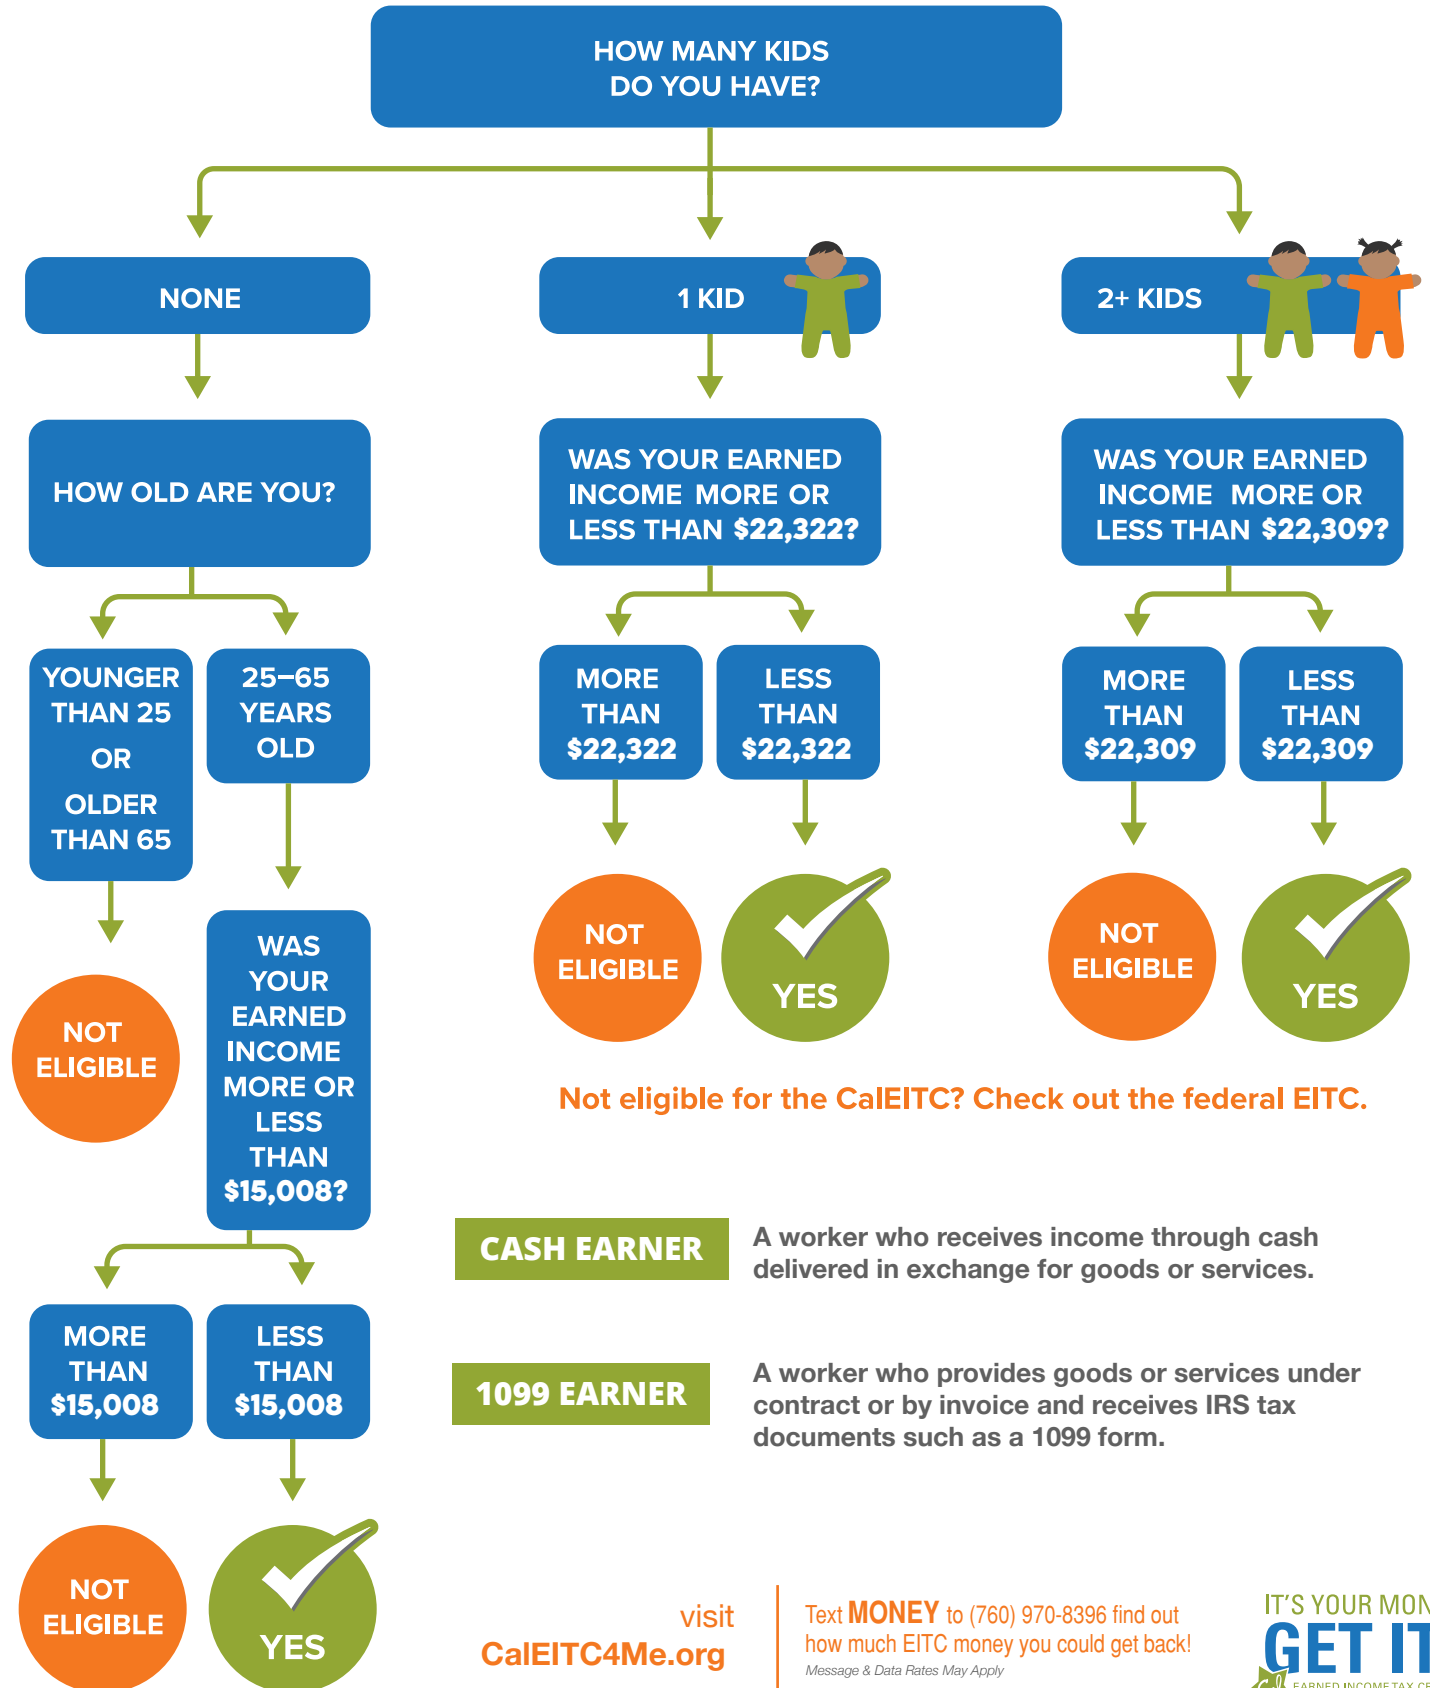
HOW MANY KIDS DO YOU HAVE?

NONE

1 KID

2+ KIDS

HOW OLD ARE YOU?

YOUNGER THAN 25 OR OLDER THAN 65

25–65 YEARS OLD

NOT ELIGIBLE

WAS YOUR EARNED INCOME MORE OR LESS THAN $15,008?

MORE THAN $15,008

LESS THAN $15,008

NOT ELIGIBLE

YES

WAS YOUR EARNED INCOME MORE OR LESS THAN $22,322?

MORE THAN $22,322

LESS THAN $22,322

NOT ELIGIBLE

YES

WAS YOUR EARNED INCOME MORE OR LESS THAN $22,309?

MORE THAN $22,309

LESS THAN $22,309

NOT ELIGIBLE

YES

Not eligible for the CalEITC? Check out the federal EITC.

CASH EARNER

A worker who receives income through cash delivered in exchange for goods or services.

1099 EARNER

A worker who provides goods or services under contract or by invoice and receives IRS tax documents such as a 1099 form.

visit CalEITC4Me.org

Text MONEY to (760) 970-8396 find out how much EITC money you could get back!
Message & Data Rates May Apply

IT'S YOUR MON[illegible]
GET IT
EARNED INCOME TAX C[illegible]